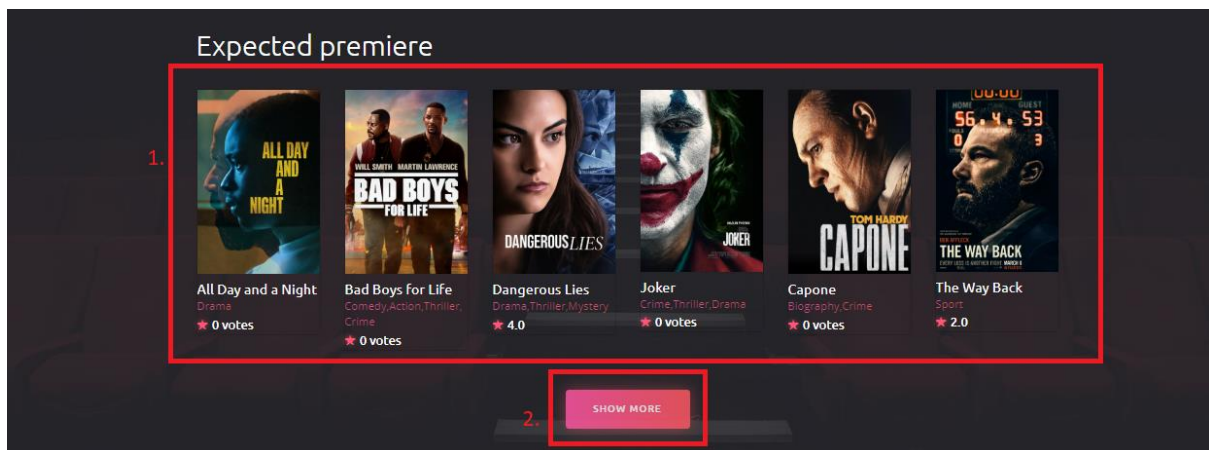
Expected premiere

1.

ALL DAY AND A NIGHT

All Day and a Night
Drama
★ 0 votes

WILL SMITH MARTIN LAWRENCE
BAD BOYS FOR LIFE

Bad Boys for Life
Comedy,Action,Thriller,Crime
★ 0 votes

DANGEROUS LIES

Dangerous Lies
Drama,Thriller,Mystery
★ 4.0

JOKER

Joker
Crime,Thriller,Drama
★ 0 votes

TOM HARDY
CAPONE

Capone
Biography,Crime
★ 0 votes

00:00
HOME GUEST
56.4.53
0 3
BEN AFFLECK
THE WAY BACK
MARCH 6

The Way Back
Sport
★ 2.0

2.
SHOW MORE